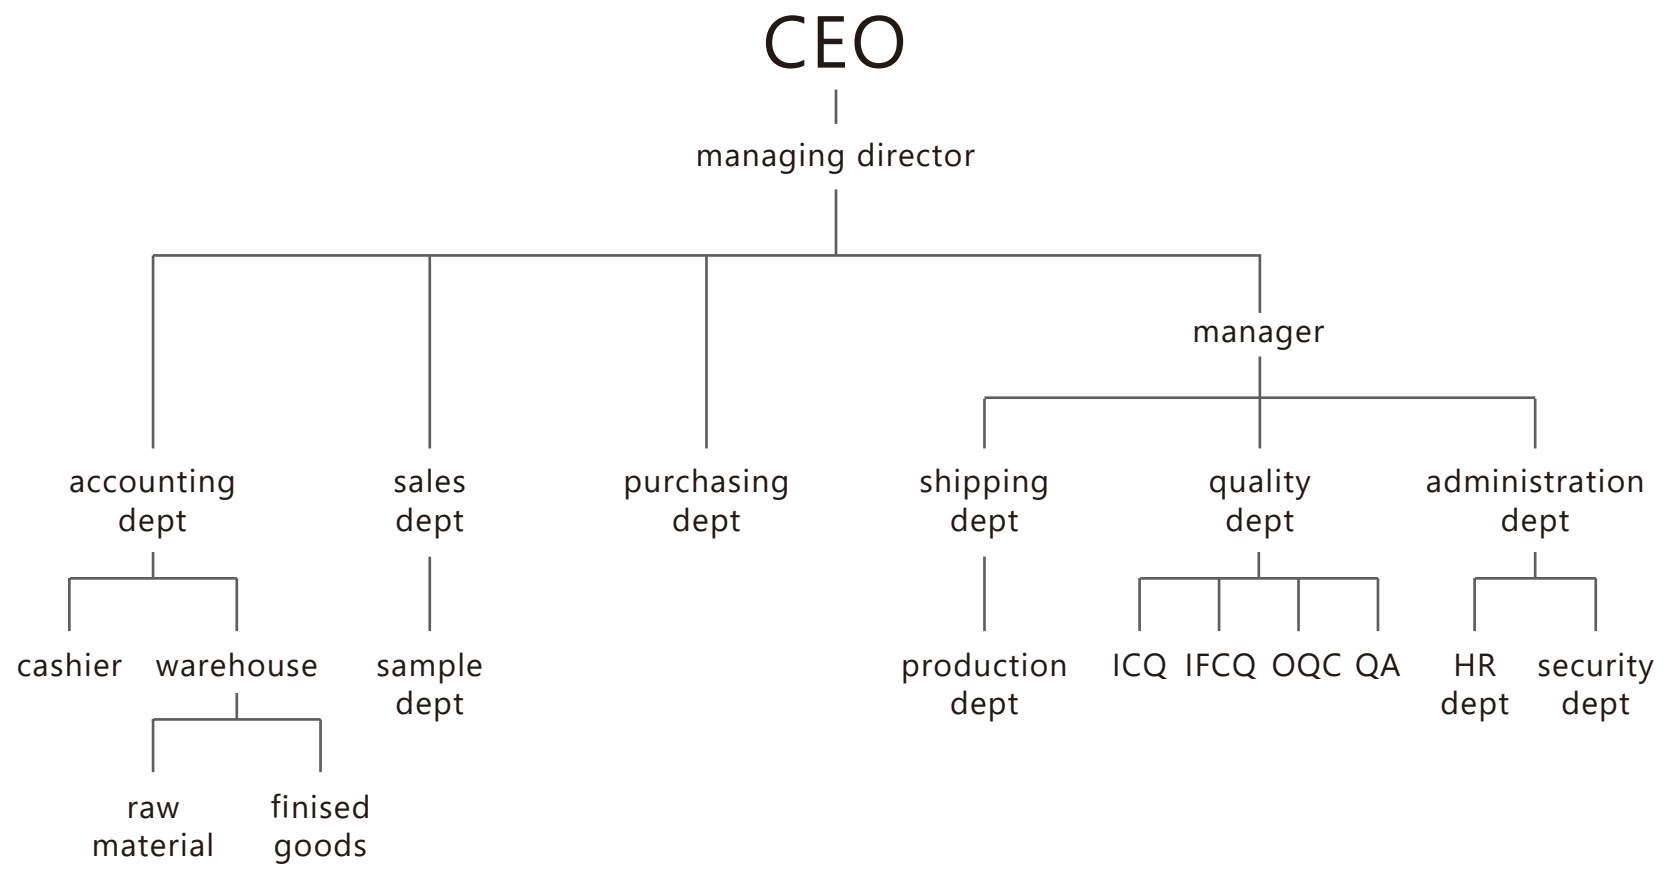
CEO

managing director

manager

accounting dept

sales dept

purchasing dept

shipping dept

quality dept

administration dept

cashier

warehouse

sample dept

production dept

ICQ

IFCQ

OQC

QA

HR dept

security dept

raw material

finised goods